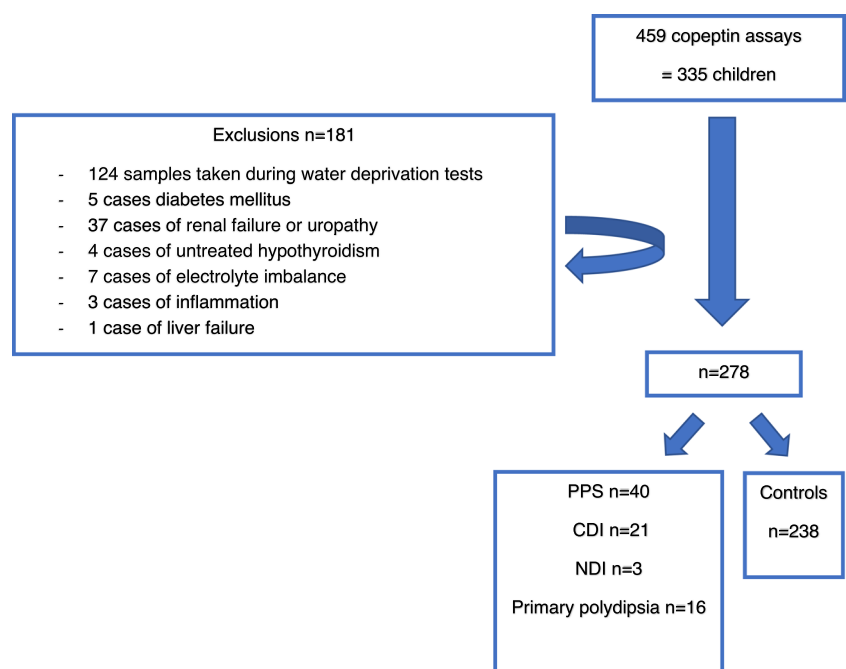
459 copeptin assays

= 335 children

Exclusions n=181

- 124 samples taken during water deprivation tests
- 5 cases diabetes mellitus
- 37 cases of renal failure or uropathy
- 4 cases of untreated hypothyroidism
- 7 cases of electrolyte imbalance
- 3 cases of inflammation
- 1 case of liver failure

n=278

PPS n=40

CDI n=21

NDI n=3

Primary polydipsia n=16

Controls

n=238